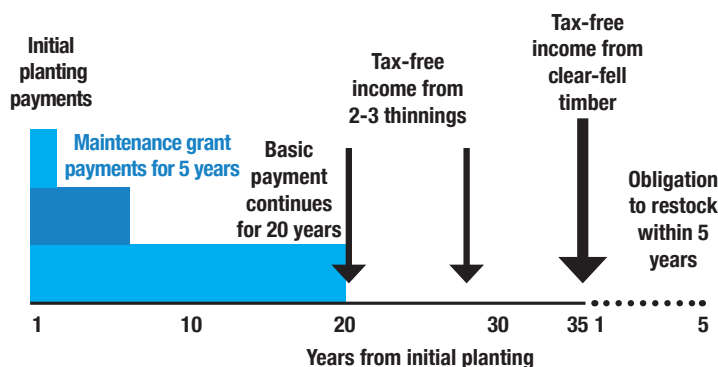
Initial planting payments

Maintenance grant payments for 5 years

Basic payment continues for 20 years

Tax-free income from 2-3 thinnings

Tax-free income from clear-fell timber

Obligation to restock within 5 years

1
10
20
30
35
1
5

Years from initial planting